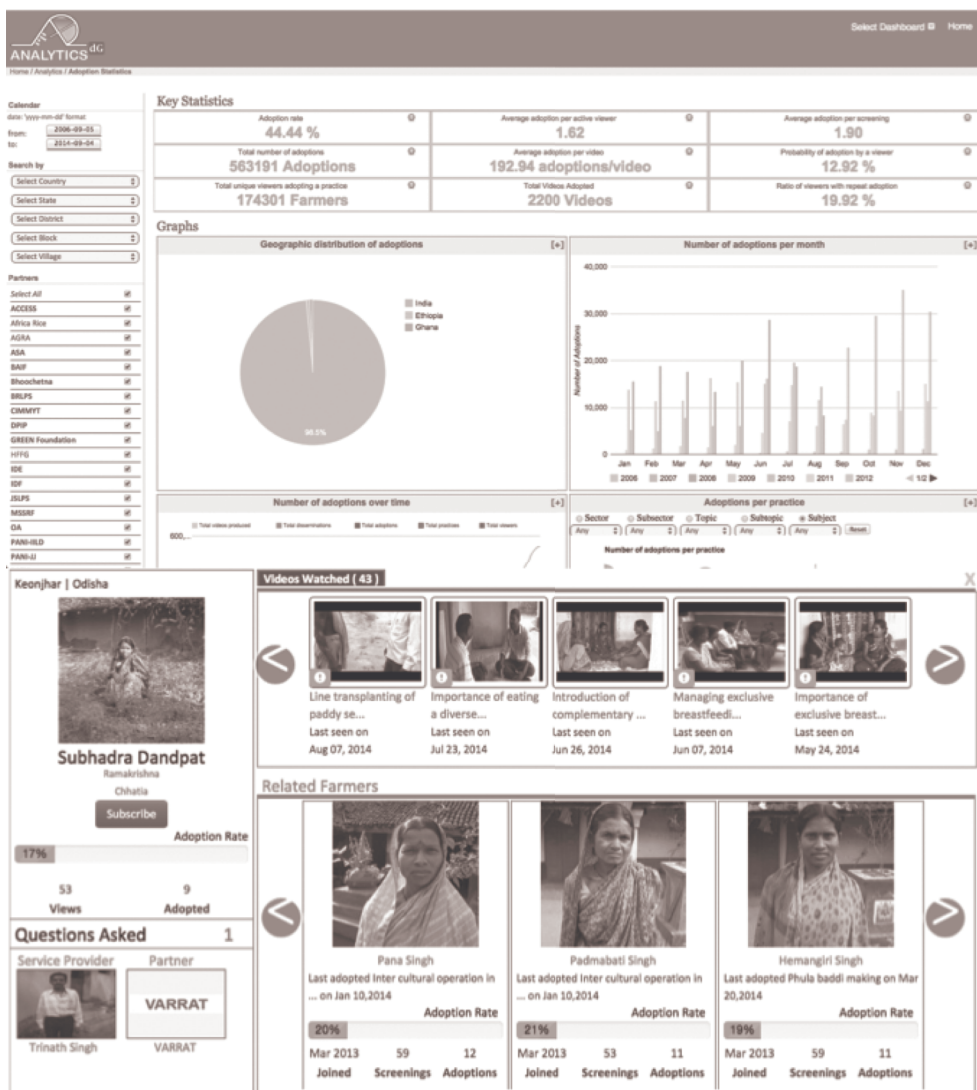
ANALYTICS dG

Select Dashboard Home

Home / Analytics / Adoption Statistics

Calendar
date: 'yyyy-mm-dd' format
from: 2006-09-05
to: 2014-09-04

Search by
Select Country
Select State
Select District
Select Block
Select Village

Partners
Select All
ACCESS
Africa Rice
AGRA
ASA
BAIF
Bhoochetna
BRLPS
CIMMYT
DPIP
GREEN Foundation
HFFG
IDE
IDF
JSLPS
MSSRF
OA
PANI-IILD
PANI-IJ

Key Statistics

| Adoption rate 44.44 % | Average adoption per active viewer 1.62 | Average adoption per screening 1.90 |
|---|---|---|
| Total number of adoptions 563191 Adoptions | Average adoption per video 192.94 adoptions/video | Probability of adoption by a viewer 12.92 % |
| Total unique viewers adopting a practice 174301 Farmers | Total Videos Adopted 2200 Videos | Ratio of viewers with repeat adoption 19.92 % |

Graphs

Geographic distribution of adoptions [+]
India
Ethiopia
Ghana
98.5%

Number of adoptions per month [+]
40,000
30,000
20,000
10,000
0
Number of Adoptions
Jan Feb Mar Apr May Jun Jul Aug Sep Oct Nov Dec
2006 2007 2008 2009 2010 2011 2012 1/2

Number of adoptions over time [+]
Total videos produced Total disseminations Total adoptions Total practices Total viewers
600,...

Adoptions per practice [+]
Sector Subsector Topic Subtopic Subject
Any Any Any Any Any Reset
Number of adoptions per practice

Keonjhar | Odisha

Subhadra Dandpat
Ramakrishna
Chhatia
Subscribe
Adoption Rate
17%
53 Views
9 Adopted

Questions Asked 1
Service Provider Partner
VARRAT
Trinath Singh VARRAT

Videos Watched ( 43 )
X

Line transplanting of paddy se... Last seen on Aug 07, 2014
Importance of eating a diverse... Last seen on Jul 23, 2014
Introduction of complementary ... Last seen on Jun 26, 2014
Managing exclusive breastfeedi... Last seen on Jun 07, 2014
Importance of exclusive breast... Last seen on May 24, 2014

Related Farmers

Pana Singh
Last adopted Inter cultural operation in ... on Jan 10,2014
Adoption Rate
20%
Mar 2013 Joined
59 Screenings
12 Adoptions

Padmabati Singh
Last adopted Inter cultural operation in ... on Jan 10,2014
Adoption Rate
21%
Mar 2013 Joined
53 Screenings
11 Adoptions

Hemangiri Singh
Last adopted Phula baddi making on Mar 20,2014
Adoption Rate
19%
Mar 2013 Joined
59 Screenings
11 Adoptions